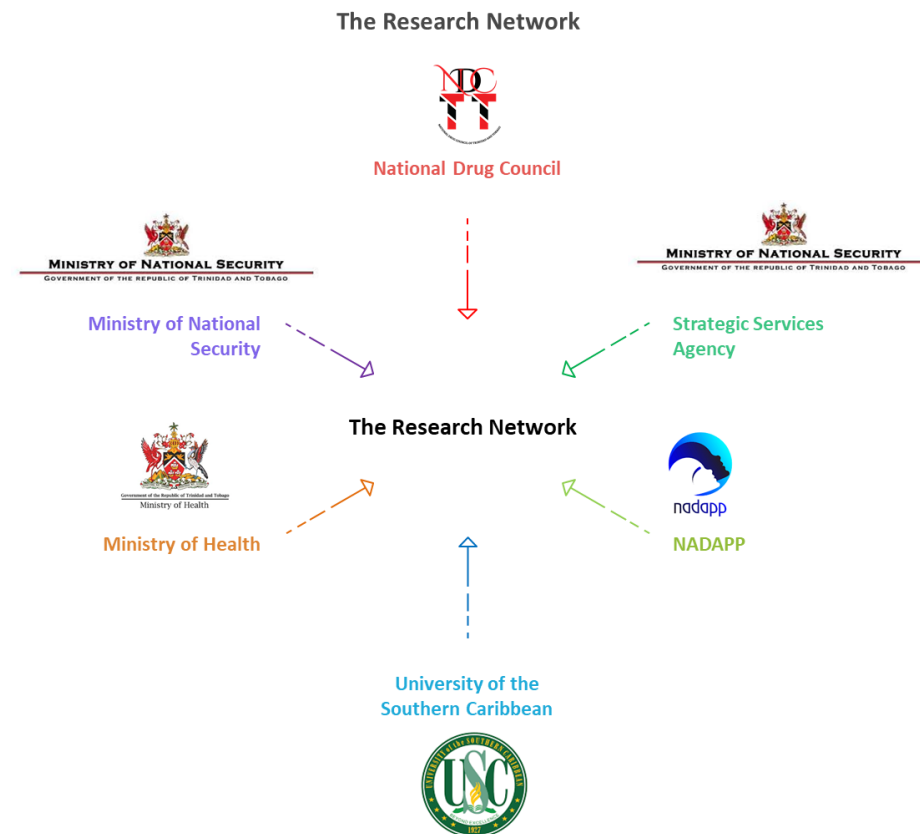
The Research Network

NDC TT

National Drug Council

MINISTRY OF NATIONAL SECURITY
GOVERNMENT OF THE REPUBLIC OF TRINIDAD AND TOBAGO

Ministry of National Security

MINISTRY OF NATIONAL SECURITY
GOVERNMENT OF THE REPUBLIC OF TRINIDAD AND TOBAGO

Strategic Services Agency

The Research Network

Government of the Republic of Trinidad and Tobago
Ministry of Health

Ministry of Health

nadapp

NADAPP

University of the Southern Caribbean

UNIVERSITY of the SOUTHERN CARIBBEAN
USC
1927